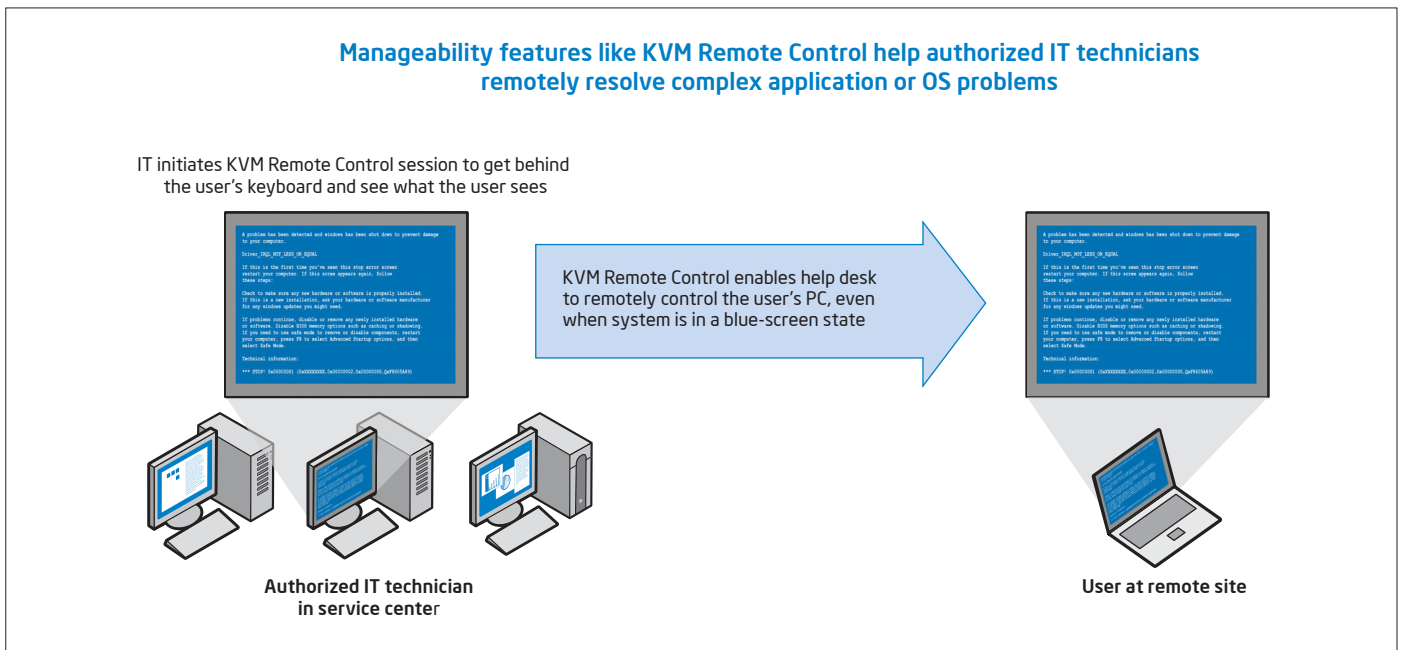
Manageability features like KVM Remote Control help authorized IT technicians remotely resolve complex application or OS problems

IT initiates KVM Remote Control session to get behind the user's keyboard and see what the user sees

A problem has been detected and windows has been shut down to prevent damage to your computer.

Driver_IRQL_NOT_LESS_OR_EQUAL

If this is the first time you've seen this stop error screen restart your computer. If this screen appears again, follow these steps:

Check to make sure any new hardware or software is properly installed. If this is a new installation, ask your hardware or software manufacturer for any windows updates you might need.

If problems continue, disable or remove any newly installed hardware or software. Disable BIOS memory options such as caching or shadowing. If you need to use safe mode to remove or disable components, restart your computer, press F8 to select Advanced Startup options, and then select Safe Mode.

Technical information:

*** STOP: 0x00000001 (0x0000000X,0x00000002,0x00000000,0xF8615A89)

KVM Remote Control enables help desk to remotely control the user's PC, even when system is in a blue-screen state

A problem has been detected and windows has been shut down to prevent damage to your computer.

Driver_IRQL_NOT_LESS_OR_EQUAL

If this is the first time you've seen this stop error screen restart your computer. If this screen appears again, follow these steps:

Check to make sure any new hardware or software is properly installed. If this is a new installation, ask your hardware or software manufacturer for any windows updates you might need.

If problems continue, disable or remove any newly installed hardware or software. Disable BIOS memory options such as caching or shadowing. If you need to use safe mode to remove or disable components, restart your computer, press F8 to select Advanced Startup options, and then select Safe Mode.

Technical information:

*** STOP: 0x00000001 (0x0000000X,0x00000002,0x00000000,0xF8615A89)

Authorized IT technician in service center

User at remote site